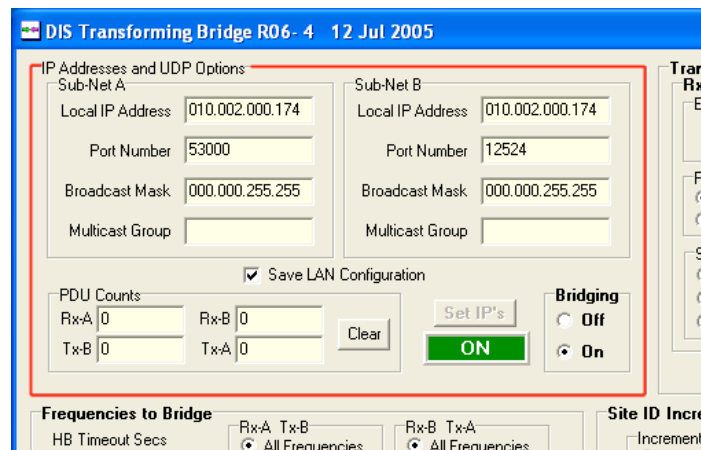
DIS Transforming Bridge R06- 4   12 Jul 2005

IP Addresses and UDP Options

Sub-Net A
Local IP Address 010.002.000.174
Port Number 53000
Broadcast Mask 000.000.255.255
Multicast Group

Sub-Net B
Local IP Address 010.002.000.174
Port Number 12524
Broadcast Mask 000.000.255.255
Multicast Group

Save LAN Configuration

PDU Counts
Rx-A 0
Rx-B 0
Tx-B 0
Tx-A 0
Clear

Set IP's
ON

Bridging
Off
On

Tran
Rx
E
F
S

Frequencies to Bridge
HB Timeout Secs
Rx-A Tx-B
All Frequencies
Rx-B Tx-A
All Frequencies

Site ID Incre
Increment